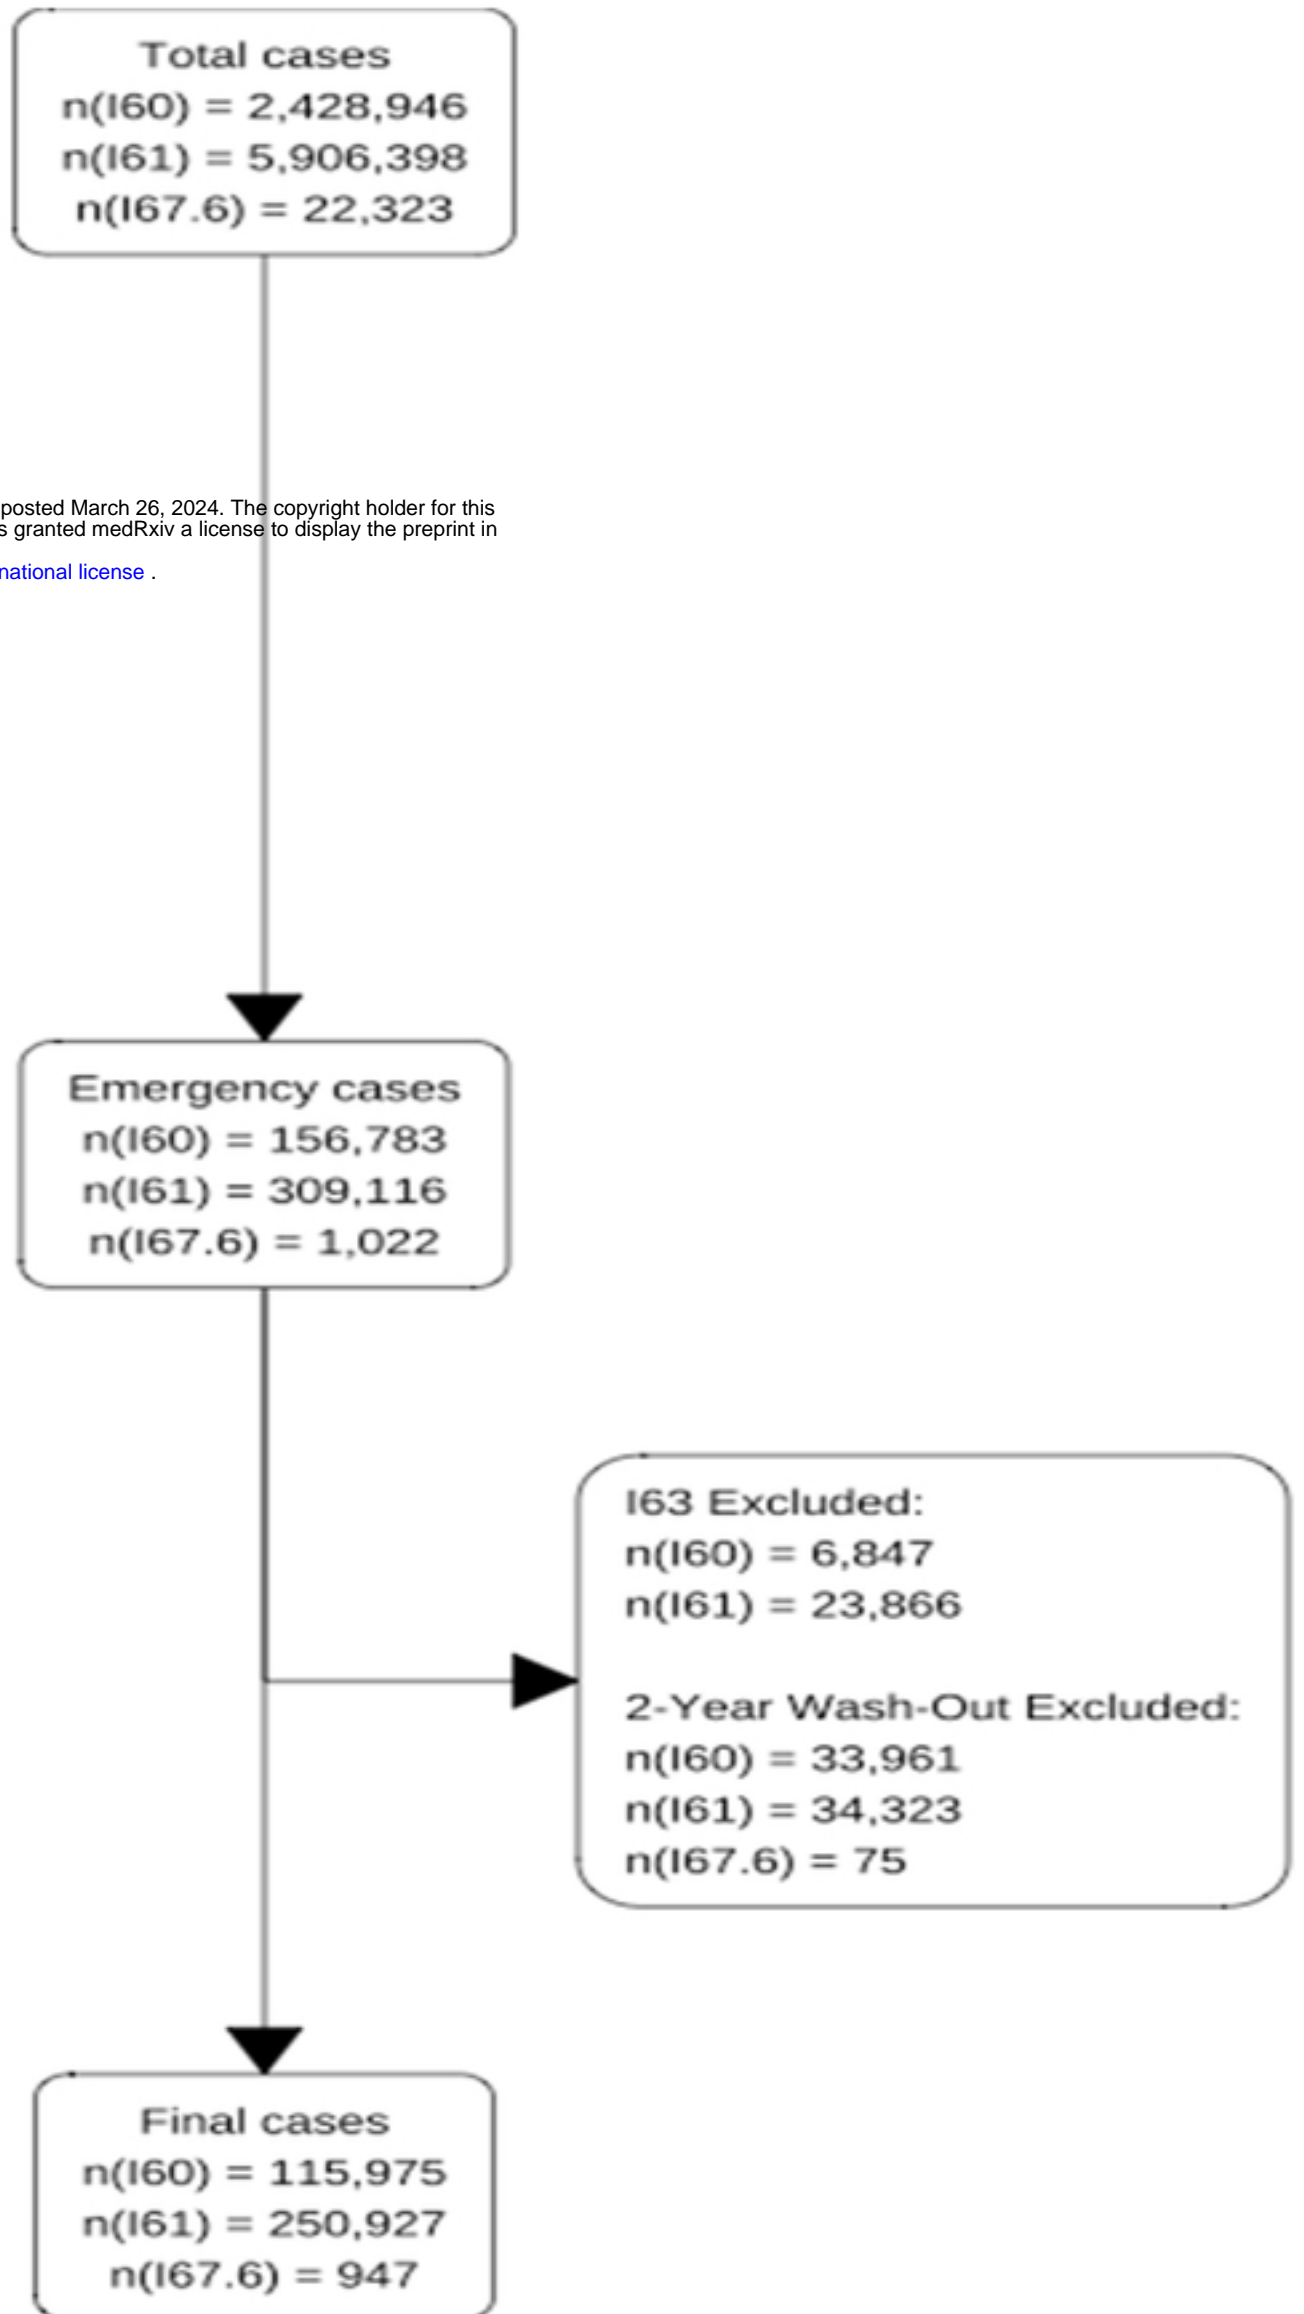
Total cases
n(I60) = 2,428,946
n(I61) = 5,906,398
n(I67.6) = 22,323

posted March 26, 2024. The copyright holder for this
s granted medRxiv a license to display the preprint in

national license .

Emergency cases
n(I60) = 156,783
n(I61) = 309,116
n(I67.6) = 1,022

I63 Excluded:
n(I60) = 6,847
n(I61) = 23,866

2-Year Wash-Out Excluded:
n(I60) = 33,961
n(I61) = 34,323
n(I67.6) = 75

Final cases
n(I60) = 115,975
n(I61) = 250,927
n(I67.6) = 947